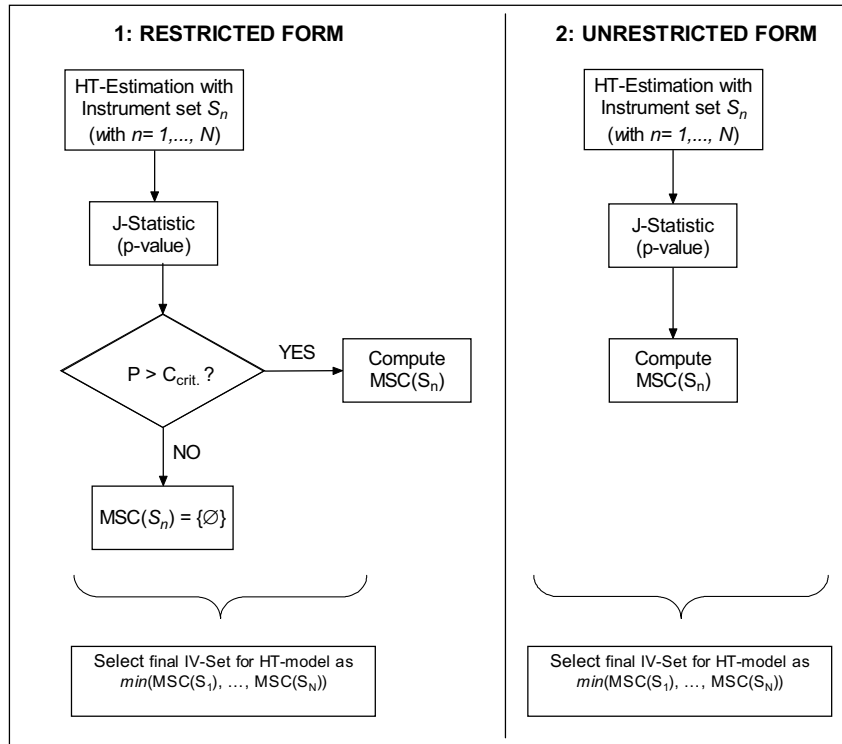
1: RESTRICTED FORM

HT-Estimation with Instrument set $S_n$ (with $n$= 1,..., $N$)

J-Statistic (p-value)

P > $C_{crit.}$ ?

YES

Compute MSC($S_n$)

NO

MSC($S_n$) = {∅}

Select final IV-Set for HT-model as $min$(MSC($S_1$), ..., MSC($S_N$))

2: UNRESTRICTED FORM

HT-Estimation with Instrument set $S_n$ (with $n$= 1,..., $N$)

J-Statistic (p-value)

Compute MSC($S_n$)

Select final IV-Set for HT-model as $min$(MSC($S_1$), ..., MSC($S_N$))